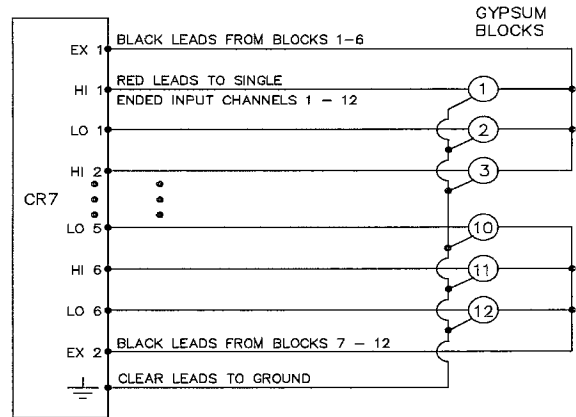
GYPSUM BLOCKS

EX 1
BLACK LEADS FROM BLOCKS 1–6
HI 1
RED LEADS TO SINGLE
ENDED INPUT CHANNELS 1 – 12
LO 1
HI 2
CR7
LO 5
HI 6
LO 6
EX 2
BLACK LEADS FROM BLOCKS 7 – 12
CLEAR LEADS TO GROUND

1
2
3
10
11
12